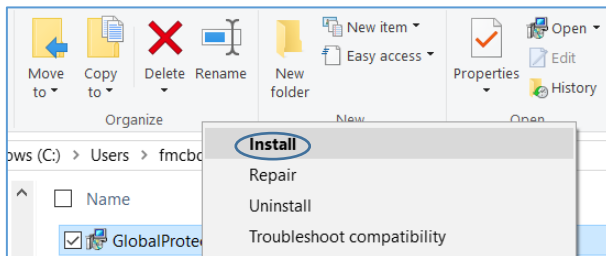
Move to ▾
Copy to ▾
Delete ▾
Rename
Organize
New folder
New item ▾
Easy access ▾
New
Properties ▾
Open ▾
Edit
History
Open
ows (C:) › Users › fmcb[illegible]
Name
GlobalProte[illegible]
Install
Repair
Uninstall
Troubleshoot compatibility